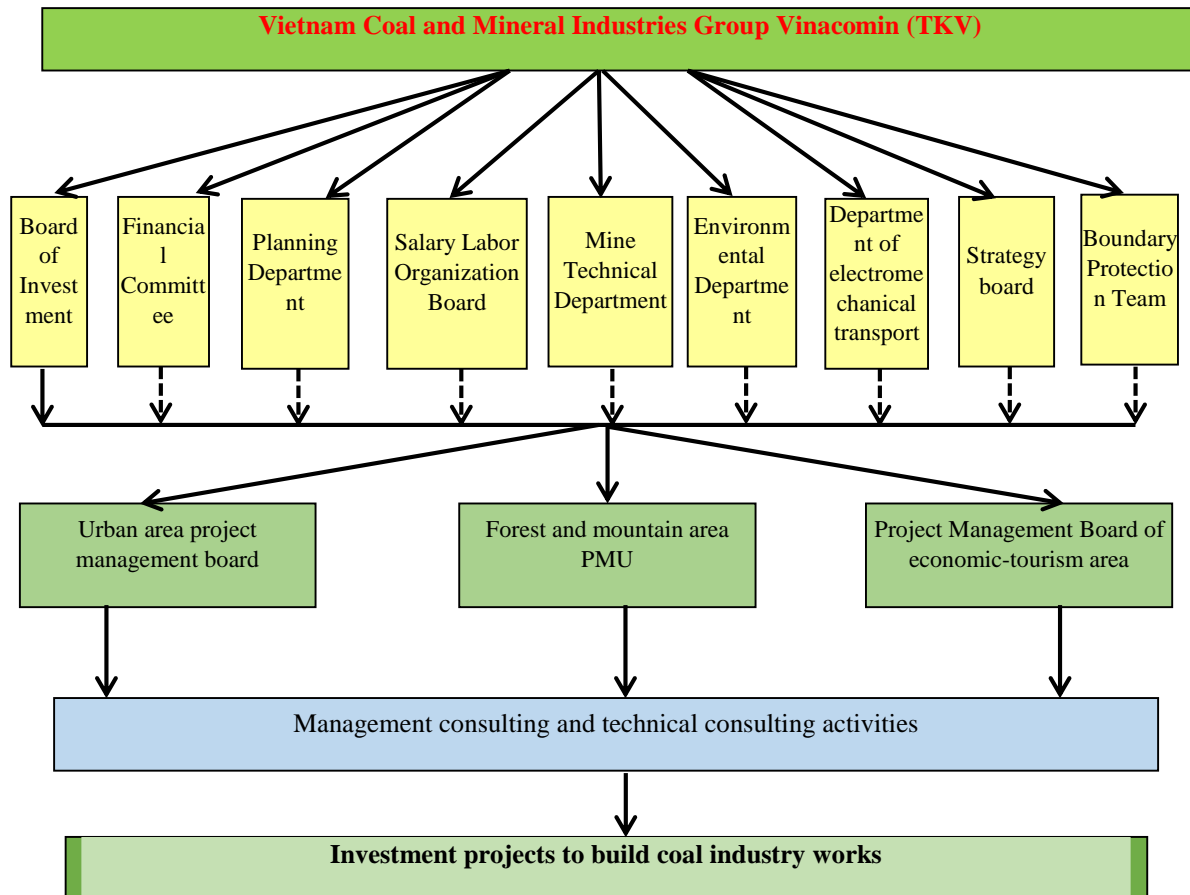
Vietnam Coal and Mineral Industries Group Vinacomin (TKV)

Board of Investment

Financial Committee

Planning Department

Salary Labor Organization Board

Mine Technical Department

Environmental Department

Department of electromechanical transport

Strategy board

Boundary Protection Team

Urban area project management board

Forest and mountain area PMU

Project Management Board of economic-tourism area

Management consulting and technical consulting activities

Investment projects to build coal industry works